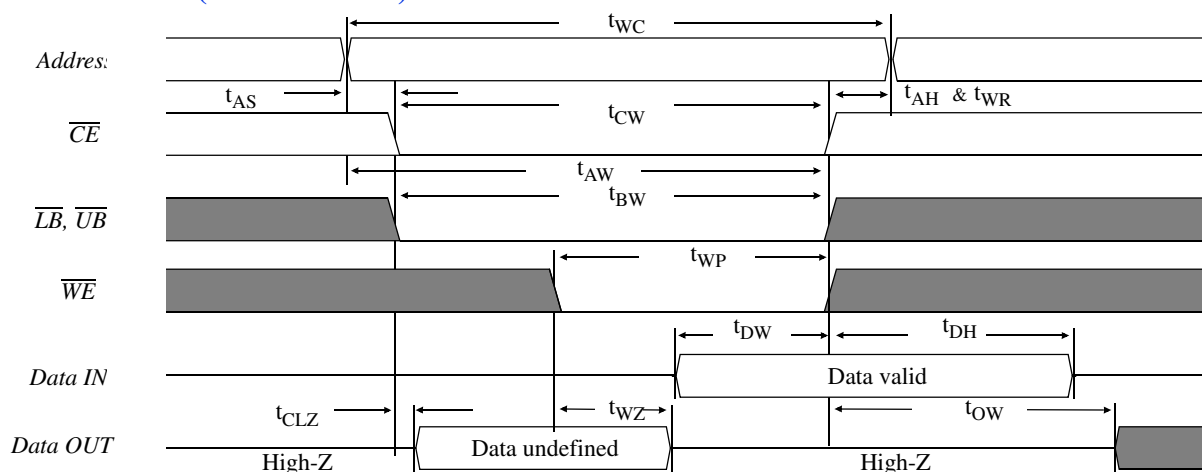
$t_{WC}$

Address

$t_{AS}$

$t_{CW}$

$t_{AH}$ & $t_{WR}$

$\overline{CE}$

$t_{AW}$

$t_{BW}$

$\overline{LB}$, $\overline{UB}$

$t_{WP}$

$\overline{WE}$

$t_{DW}$

$t_{DH}$

Data IN

Data valid

$t_{CLZ}$

$t_{WZ}$

$t_{OW}$

Data OUT

Data undefined

High-Z

High-Z